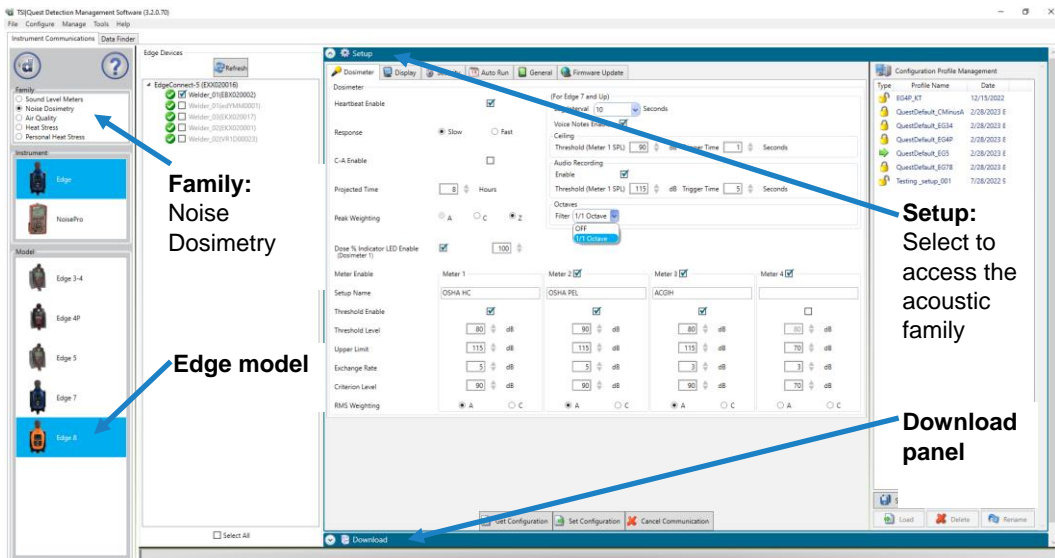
TSI|Quest Detection Management Software (3.2.0.70)
File Configure Manage Tools Help
Instrument Communications Data Finder

Family
Sound Level Meters
Noise Dosimetry
Air Quality
Heat Stress
Personal Heat Stress

Instrument
Edge
NoisePro

Model
Edge 3-4
Edge 4P
Edge 5
Edge 7
Edge 8

Edge Devices
Refresh
EdgeConnect-5 (EXX020016)
Welder_01(EBX020002)
Welder_01(edYMM0001)
Welder_03(EXX020017)
Welder_02(EXX020001)
Welder_02(EVR1D00023)

Select All

Setup
Dosimeter Display Security Auto Run General Firmware Update

Dosimeter
Heartbeat Enable
Response Slow Fast
C-A Enable
Projected Time 8 Hours
Peak Weighting A C Z
Dose % Indicator LED Enable (Dosimeter 1) 100

(For Edge 7 and Up)
Save Interval 10 Seconds
Voice Notes Enable
Ceiling
Threshold (Meter 1 SPL) 90 dB Trigger Time 1 Seconds
Audio Recording
Enable
Threshold (Meter 1 SPL) 115 dB Trigger Time 5 Seconds
Octaves
Filter 1/1 Octave
OFF
1/1 Octave

| Meter Enable | Meter 1 | Meter 2 | Meter 3 | Meter 4 |
|---|---|---|---|---|
| Setup Name | OSHA HC | OSHA PEL | ACGIH | |
| Threshold Enable | | | | |
| Threshold Level | 80 dB | 90 dB | 80 dB | 80 dB |
| Upper Limit | 115 dB | 115 dB | 115 dB | 70 dB |
| Exchange Rate | 5 dB | 5 dB | 3 dB | 3 dB |
| Criterion Level | 90 dB | 90 dB | 90 dB | 70 dB |
| RMS Weighting | A C | A C | A C | A C |

Get Configuration Set Configuration Cancel Communication

Download

Configuration Profile Management
| Type | Profile Name | Date |
|---|---|---|
| | EG4P_KT | 12/13/2022 |
| | QuestDefault_CMinusA | 2/28/2023 |
| | QuestDefault_EG34 | 2/28/2023 |
| | QuestDefault_EG4P | 2/28/2023 |
| | QuestDefault_EG5 | 2/28/2023 |
| | QuestDefault_EG78 | 2/28/2023 |
| | Testing_setup_001 | 7/28/2022 |

Load Delete Rename

Family: Noise Dosimetry

Edge model

Setup: Select to access the acoustic family

Download panel